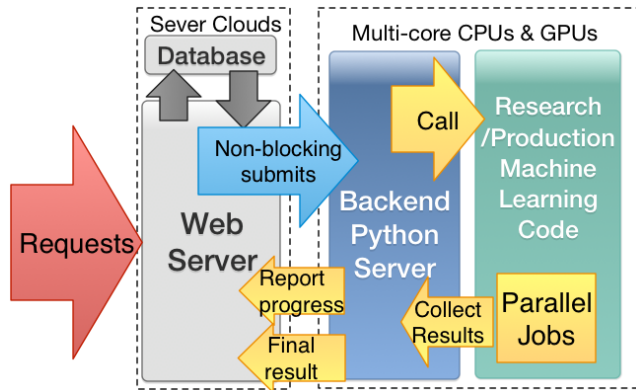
Sever Clouds

Database

Multi-core CPUs & GPUs

Requests

Non-blocking submits

Web Server

Call

Backend Python Server

Research /Production Machine Learning Code

Report progress

Final result

Collect Results

Parallel Jobs